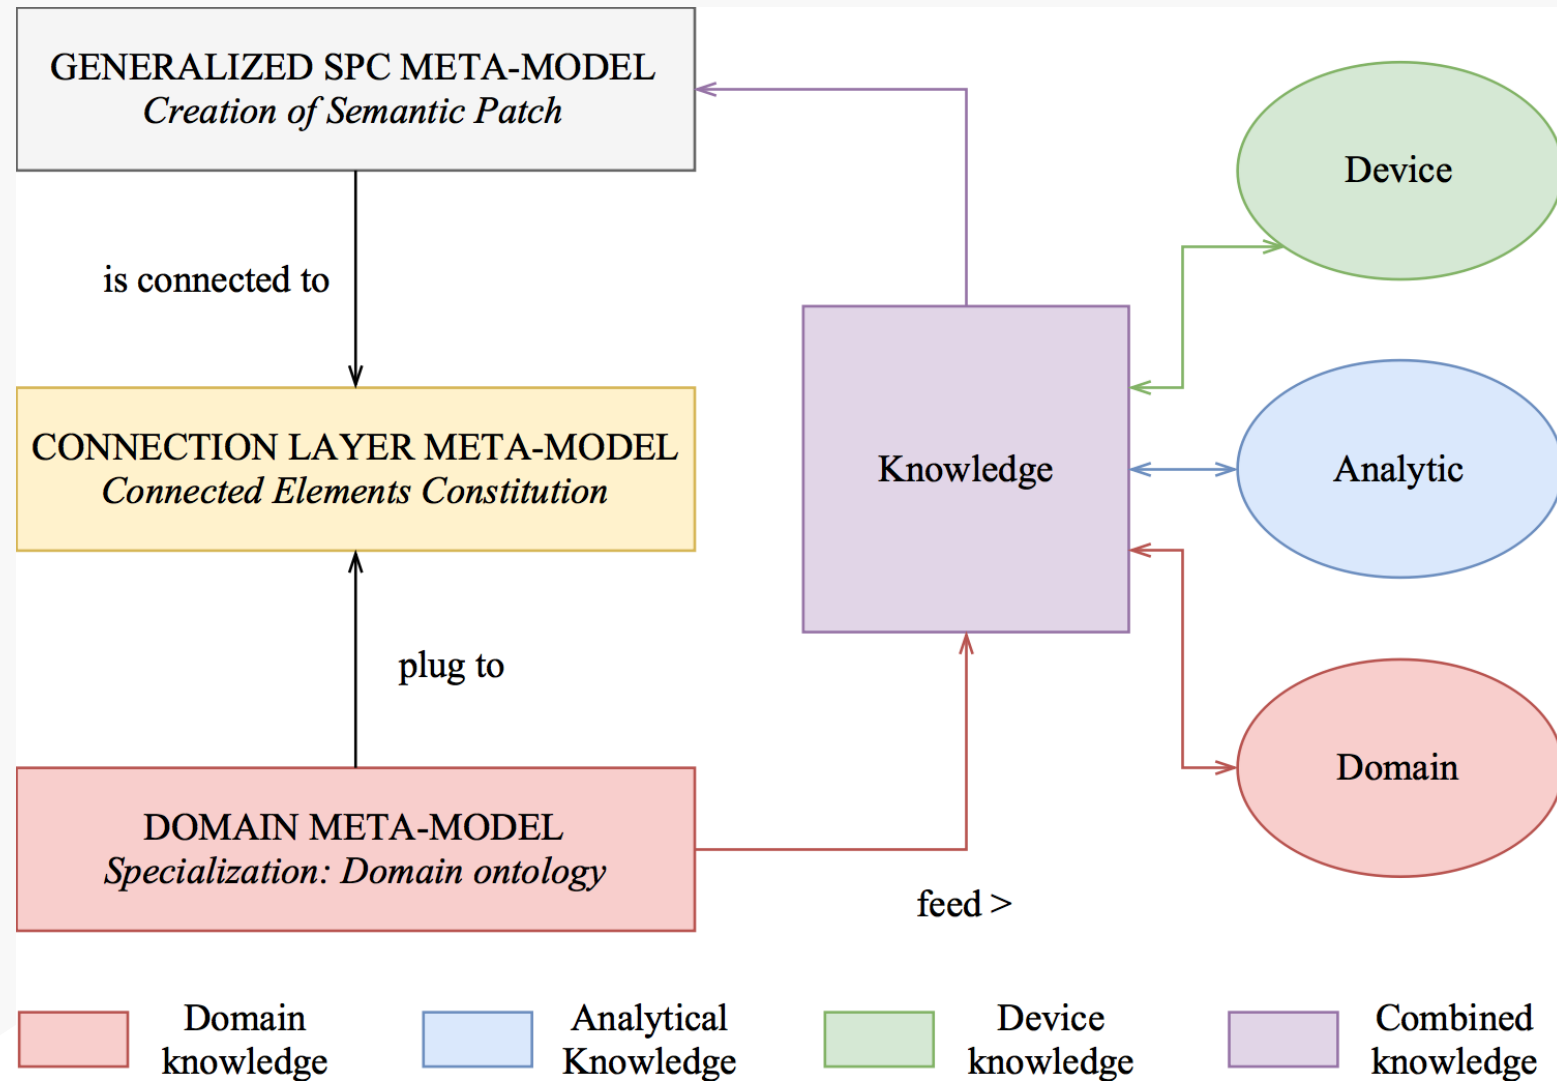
GENERALIZED SPC META-MODEL
*Creation of Semantic Patch*

is connected to

CONNECTION LAYER META-MODEL
*Connected Elements Constitution*

plug to

DOMAIN META-MODEL
*Specialization: Domain ontology*

Knowledge

Device

Analytic

Domain

feed >

Domain knowledge

Analytical Knowledge

Device knowledge

Combined knowledge